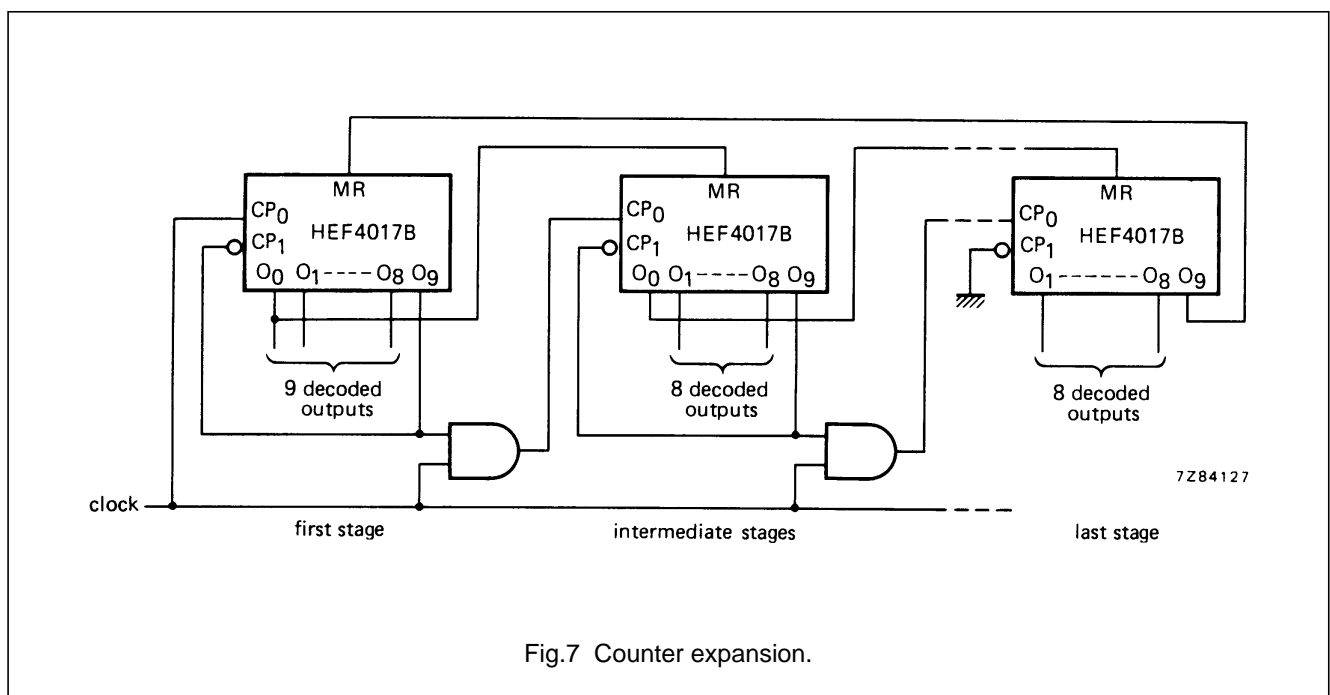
MR
$CP_0$
$CP_1$
HEF4017B
$O_0$ $O_1$----$O_8$ $O_9$

MR
$CP_0$
$CP_1$
HEF4017B
$O_0$ $O_1$----$O_8$ $O_9$

MR
$CP_0$
$CP_1$
HEF4017B
$O_1$-------$O_8$ $O_9$

9 decoded outputs

8 decoded outputs

8 decoded outputs

7Z84127

clock

first stage

intermediate stages

last stage

Fig.7 Counter expansion.